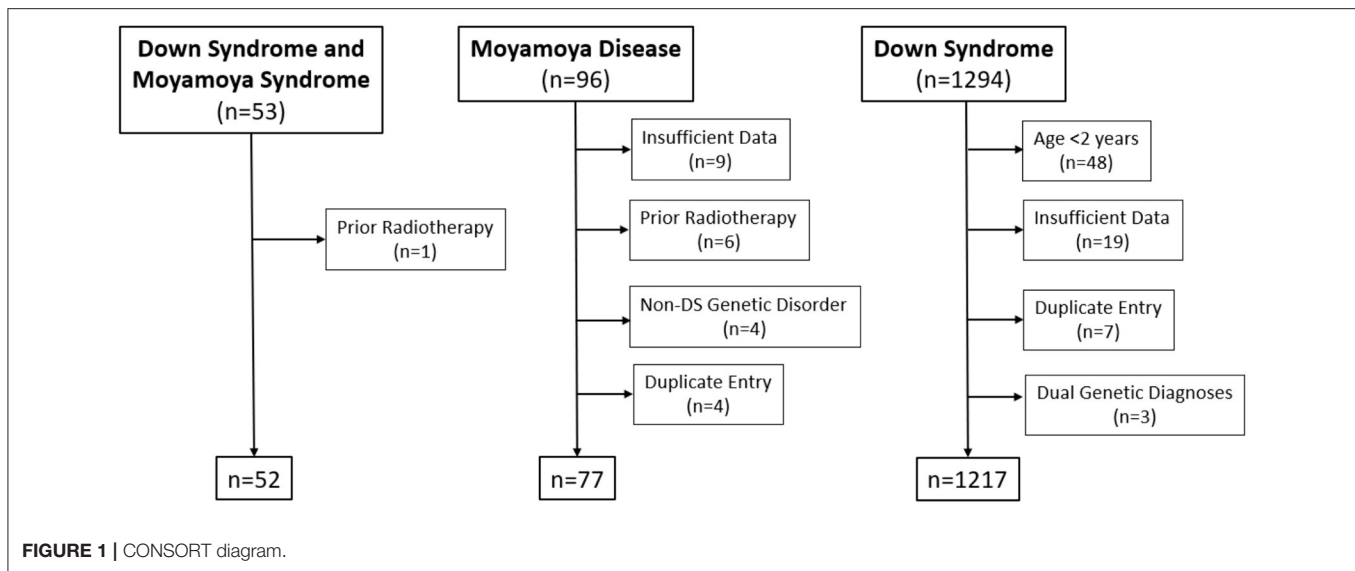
Down Syndrome and Moyamoya Syndrome
(n=53)

Prior Radiotherapy
(n=1)

n=52

Moyamoya Disease
(n=96)

Insufficient Data
(n=9)

Prior Radiotherapy
(n=6)

Non-DS Genetic Disorder
(n=4)

Duplicate Entry
(n=4)

n=77

Down Syndrome
(n=1294)

Age <2 years
(n=48)

Insufficient Data
(n=19)

Duplicate Entry
(n=7)

Dual Genetic Diagnoses
(n=3)

n=1217

FIGURE 1 | CONSORT diagram.